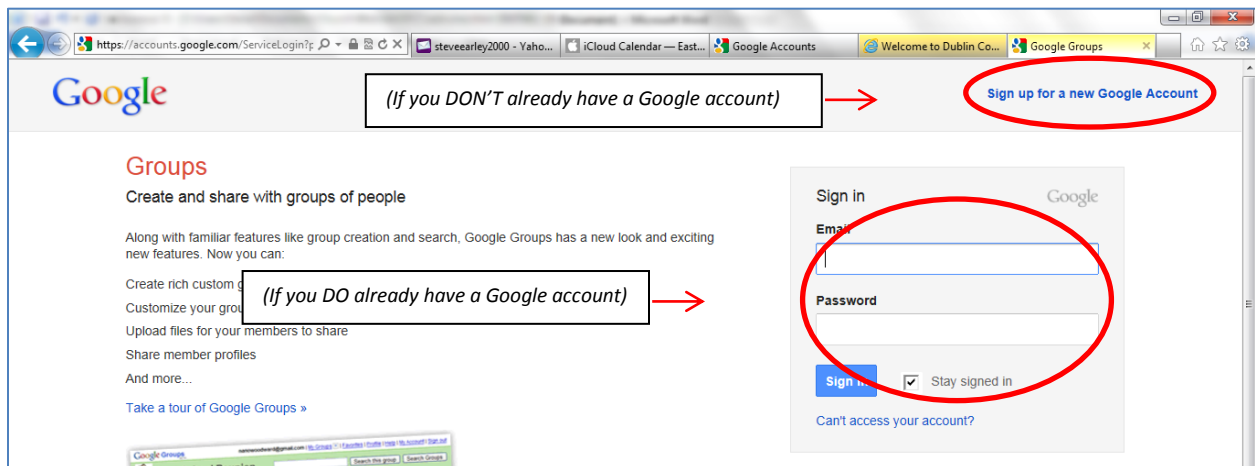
https://accounts.google.com/ServiceLogin?p

steveearley2000 - Yaho...

iCloud Calendar — East...

Google Accounts

Welcome to Dublin Co...

Google Groups

Google

(If you DON'T already have a Google account)

Sign up for a new Google Account

Groups

Create and share with groups of people

Along with familiar features like group creation and search, Google Groups has a new look and exciting new features. Now you can:

Create rich custom g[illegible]

Customize your grou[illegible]

(If you DO already have a Google account)

Upload files for your members to share

Share member profiles

And more...

Take a tour of Google Groups »

Sign in

Google

Email

Password

Sign in

Stay signed in

Can't access your account?